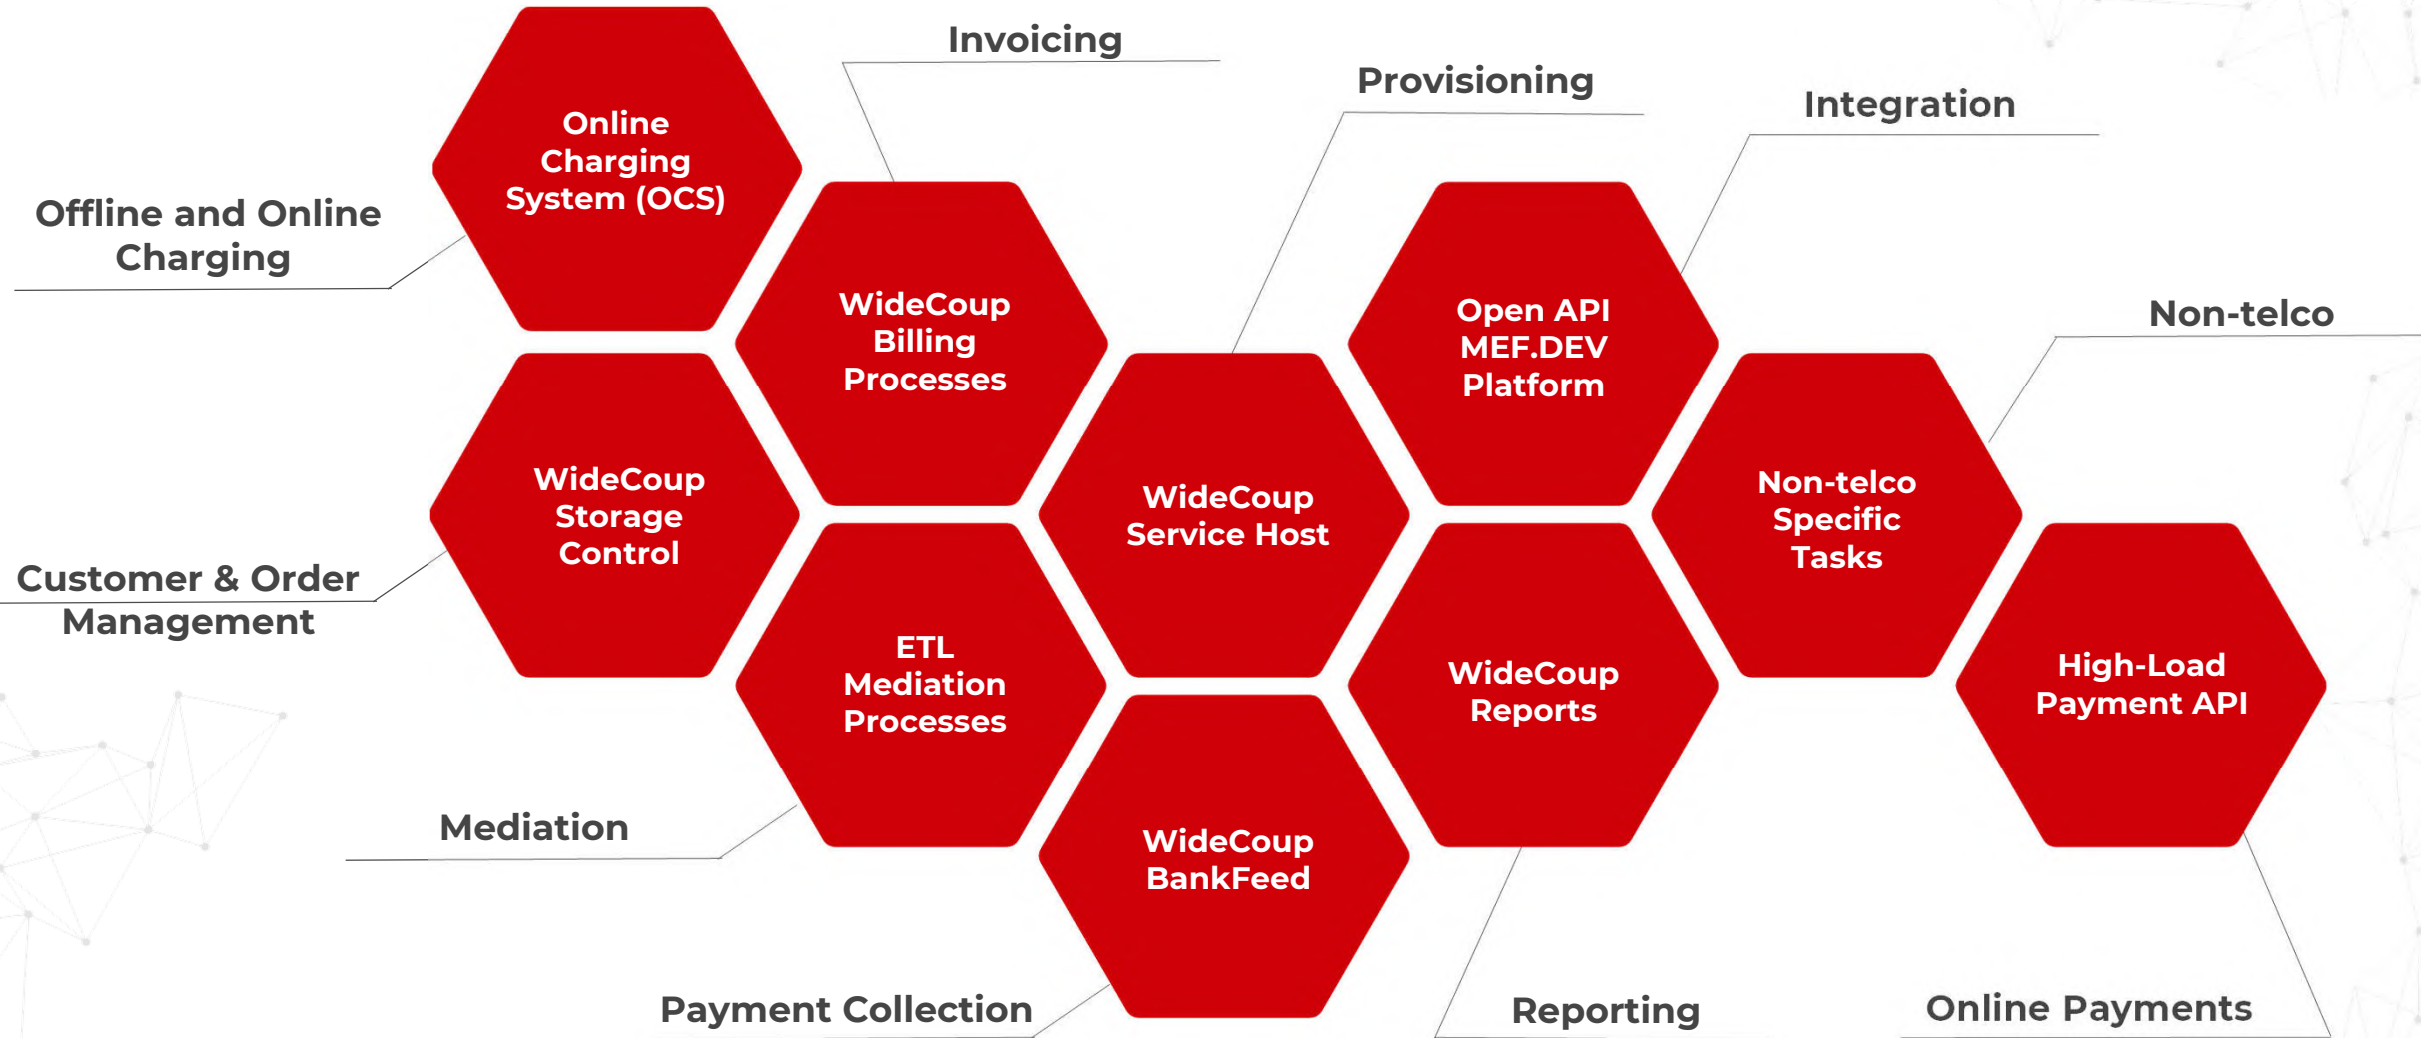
Invoicing

Provisioning

Integration

Offline and Online Charging

Online Charging System (OCS)

WideCoup Billing Processes

Open API MEF.DEV Platform

Non-telco

WideCoup Storage Control

WideCoup Service Host

Non-telco Specific Tasks

Customer & Order Management

ETL Mediation Processes

WideCoup Reports

High-Load Payment API

Mediation

WideCoup BankFeed

Payment Collection

Reporting

Online Payments